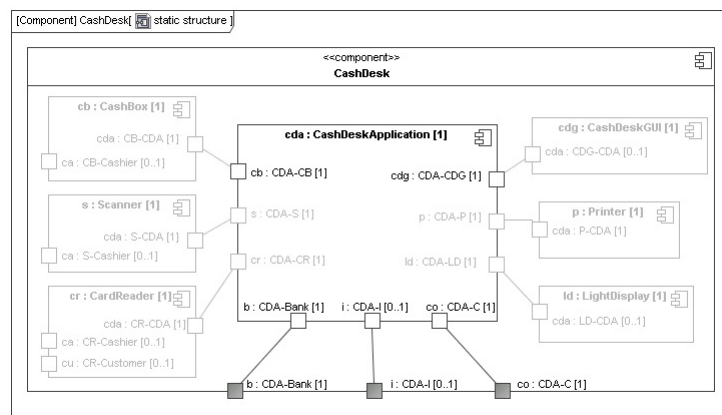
[Component] CashDesk[ static structure ]

<<component>>
CashDesk

cb : CashBox [1]
cda : CB-CDA [1]
ca : CB-Cashier [0..1]

s : Scanner [1]
cda : S-CDA [1]
ca : S-Cashier [0..1]

cr : CardReader [1]
cda : CR-CDA [1]
ca : CR-Cashier [0..1]
cu : CR-Customer [0..1]

cda : CashDeskApplication [1]
cb : CDA-CB [1]
s : CDA-S [1]
cr : CDA-CR [1]
cdg : CDA-CDG [1]
p : CDA-P [1]
ld : CDA-LD [1]
b : CDA-Bank [1]
i : CDA-I [0..1]
co : CDA-C [1]

cdg : CashDeskGUI [1]
cda : CDG-CDA [0..1]

p : Printer [1]
cda : P-CDA [1]

ld : LightDisplay [1]
cda : LD-CDA [0..1]

b : CDA-Bank [1]
i : CDA-I [0..1]
co : CDA-C [1]